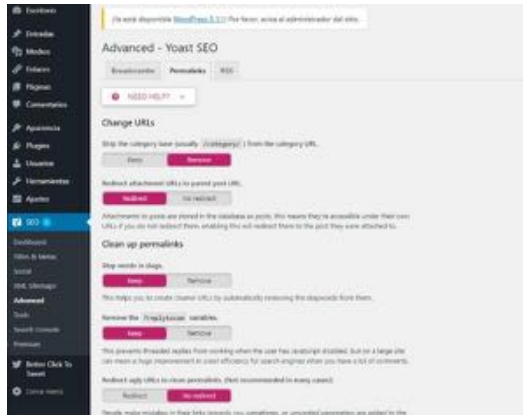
Escritorio
Entradas
Medios
Enlaces
Páginas
Comentarios
Apariencia
Plugins
Usuarios
Herramientas
Ajustes
SEO
Dashboard
Titles & Metas
Social
XML Sitemaps
Advanced
Tools
Search Console
Premium
Better Click To Tweet
Cerrar menú

¡Ya está disponible WordPress 5.1.1! Por favor, avisa al administrador del sitio.

Advanced - Yoast SEO

Breadcrumbs Permalinks RSS

NEED HELP?

Change URLs

Strip the category base (usually /category/) from the category URL.

Keep Remove

Redirect attachment URLs to parent post URL.

Redirect No redirect

Attachments to posts are stored in the database as posts, this means they're accessible under their own URLs if you do not redirect them, enabling this will redirect them to the post they were attached to.

Clean up permalinks

Stop words in slugs.

Keep Remove

This helps you to create cleaner URLs by automatically removing the stopwords from them.

Remove the ?replytocom variables.

Keep Remove

This prevents threaded replies from working when the user has JavaScript disabled, but on a large site can mean a huge improvement in crawl efficiency for search engines when you have a lot of comments.

Redirect ugly URLs to clean permalinks. (Not recommended in many cases!)

Redirect No redirect

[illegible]